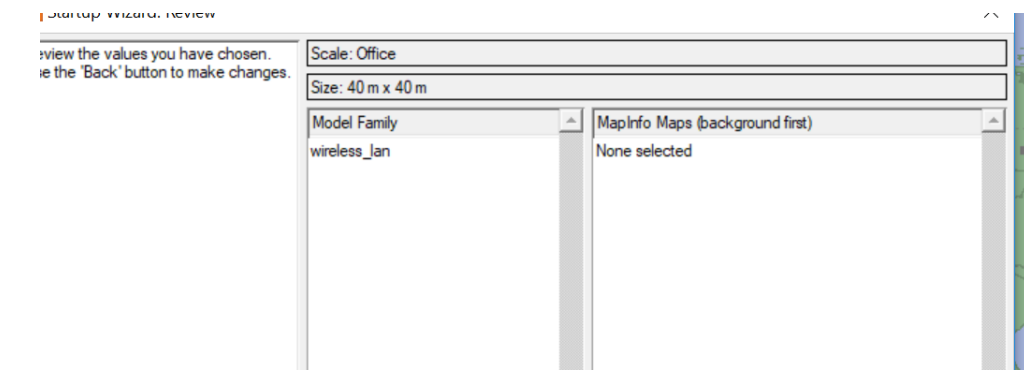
Startup Wizard: Review

eview the values you have chosen. se the 'Back' button to make changes.

Scale: Office

Size: 40 m x 40 m

| Model Family |
|---|
| wireless_lan |

| MapInfo Maps (background first) |
|---|
| None selected |